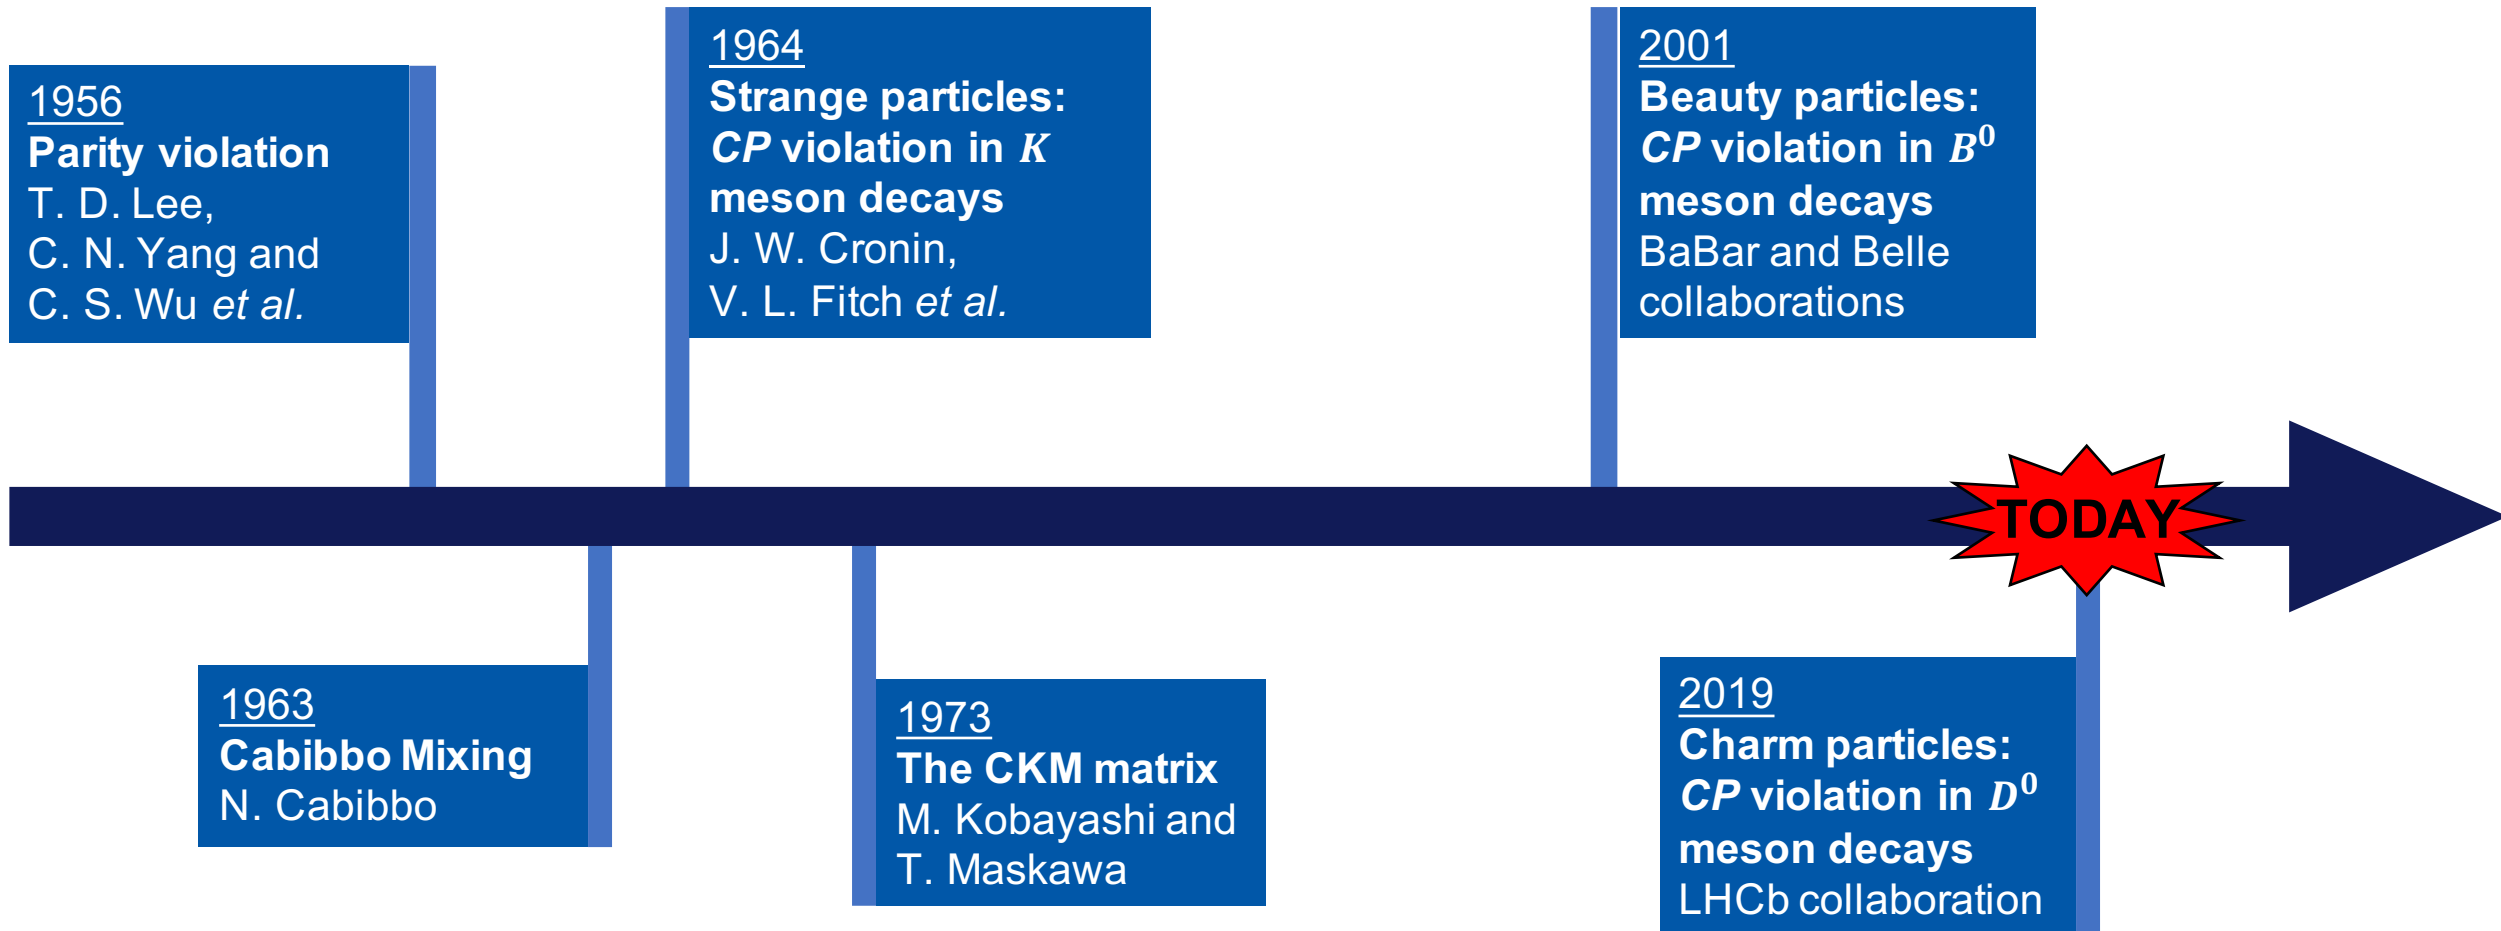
1956
Parity violation
T. D. Lee,
C. N. Yang and
C. S. Wu et al.

1964
Strange particles:
CP violation in $K$ meson decays
J. W. Cronin,
V. L. Fitch et al.

2001
Beauty particles:
CP violation in $B^0$ meson decays
BaBar and Belle collaborations

TODAY

1963
Cabibbo Mixing
N. Cabibbo

1973
The CKM matrix
M. Kobayashi and
T. Maskawa

2019
Charm particles:
CP violation in $D^0$ meson decays
LHCb collaboration